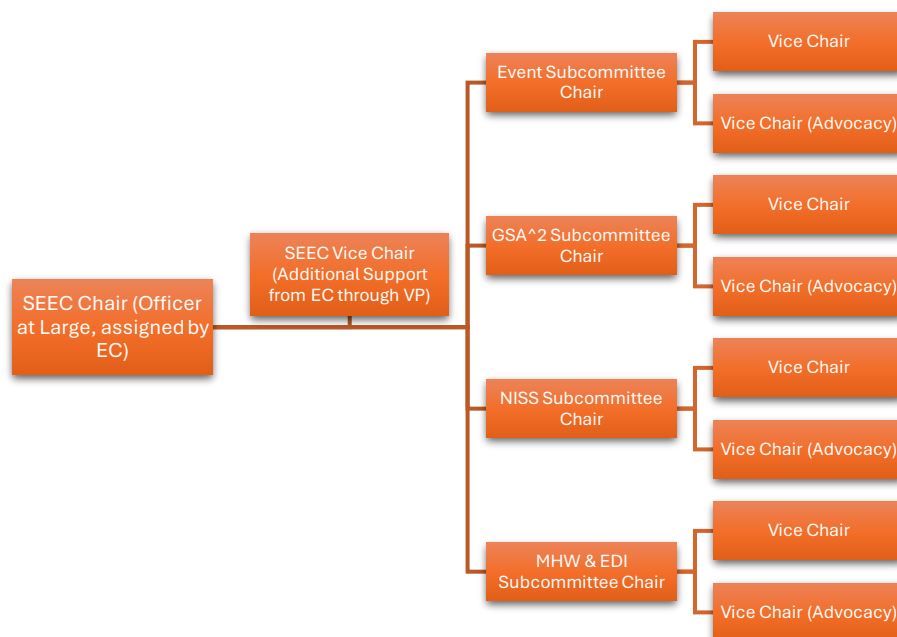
SEEC Chair (Officer at Large, assigned by EC)

SEEC Vice Chair (Additional Support from EC through VP)

Event Subcommittee Chair

Vice Chair

Vice Chair (Advocacy)

GSA^2 Subcommittee Chair

Vice Chair

Vice Chair (Advocacy)

NISS Subcommittee Chair

Vice Chair

Vice Chair (Advocacy)

MHW & EDI Subcommittee Chair

Vice Chair

Vice Chair (Advocacy)